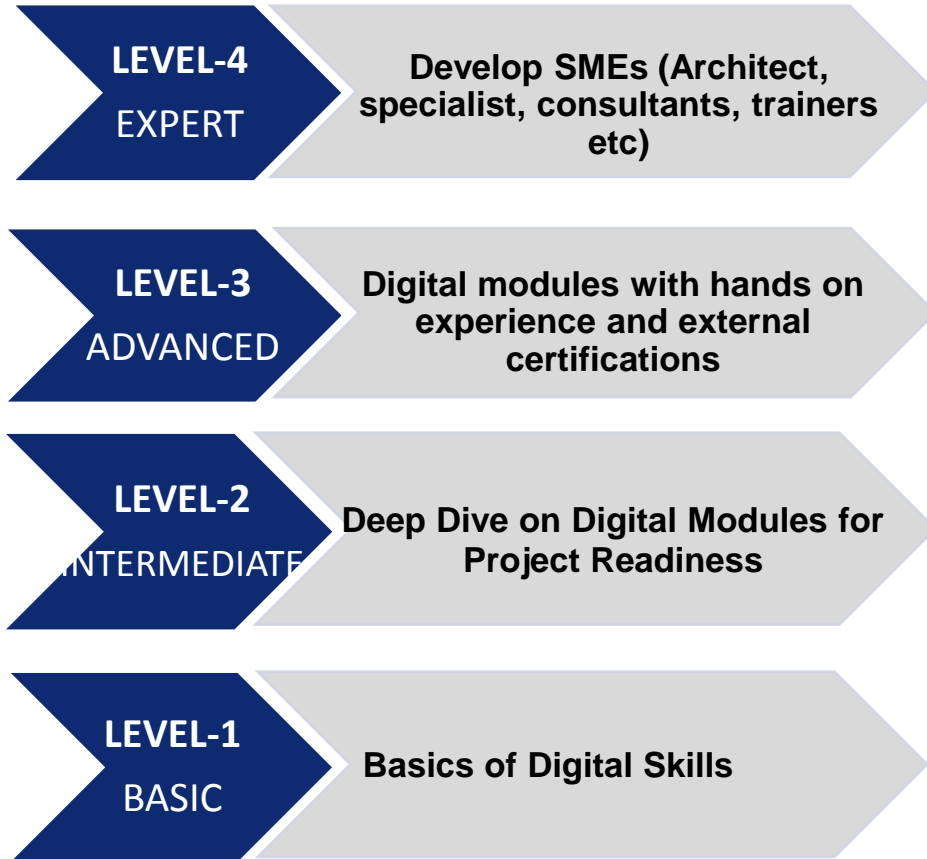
LEVEL-4
EXPERT

Develop SMEs (Architect, specialist, consultants, trainers etc)

LEVEL-3
ADVANCED

Digital modules with hands on experience and external certifications

LEVEL-2
INTERMEDIATE

Deep Dive on Digital Modules for Project Readiness

LEVEL-1
BASIC

Basics of Digital Skills